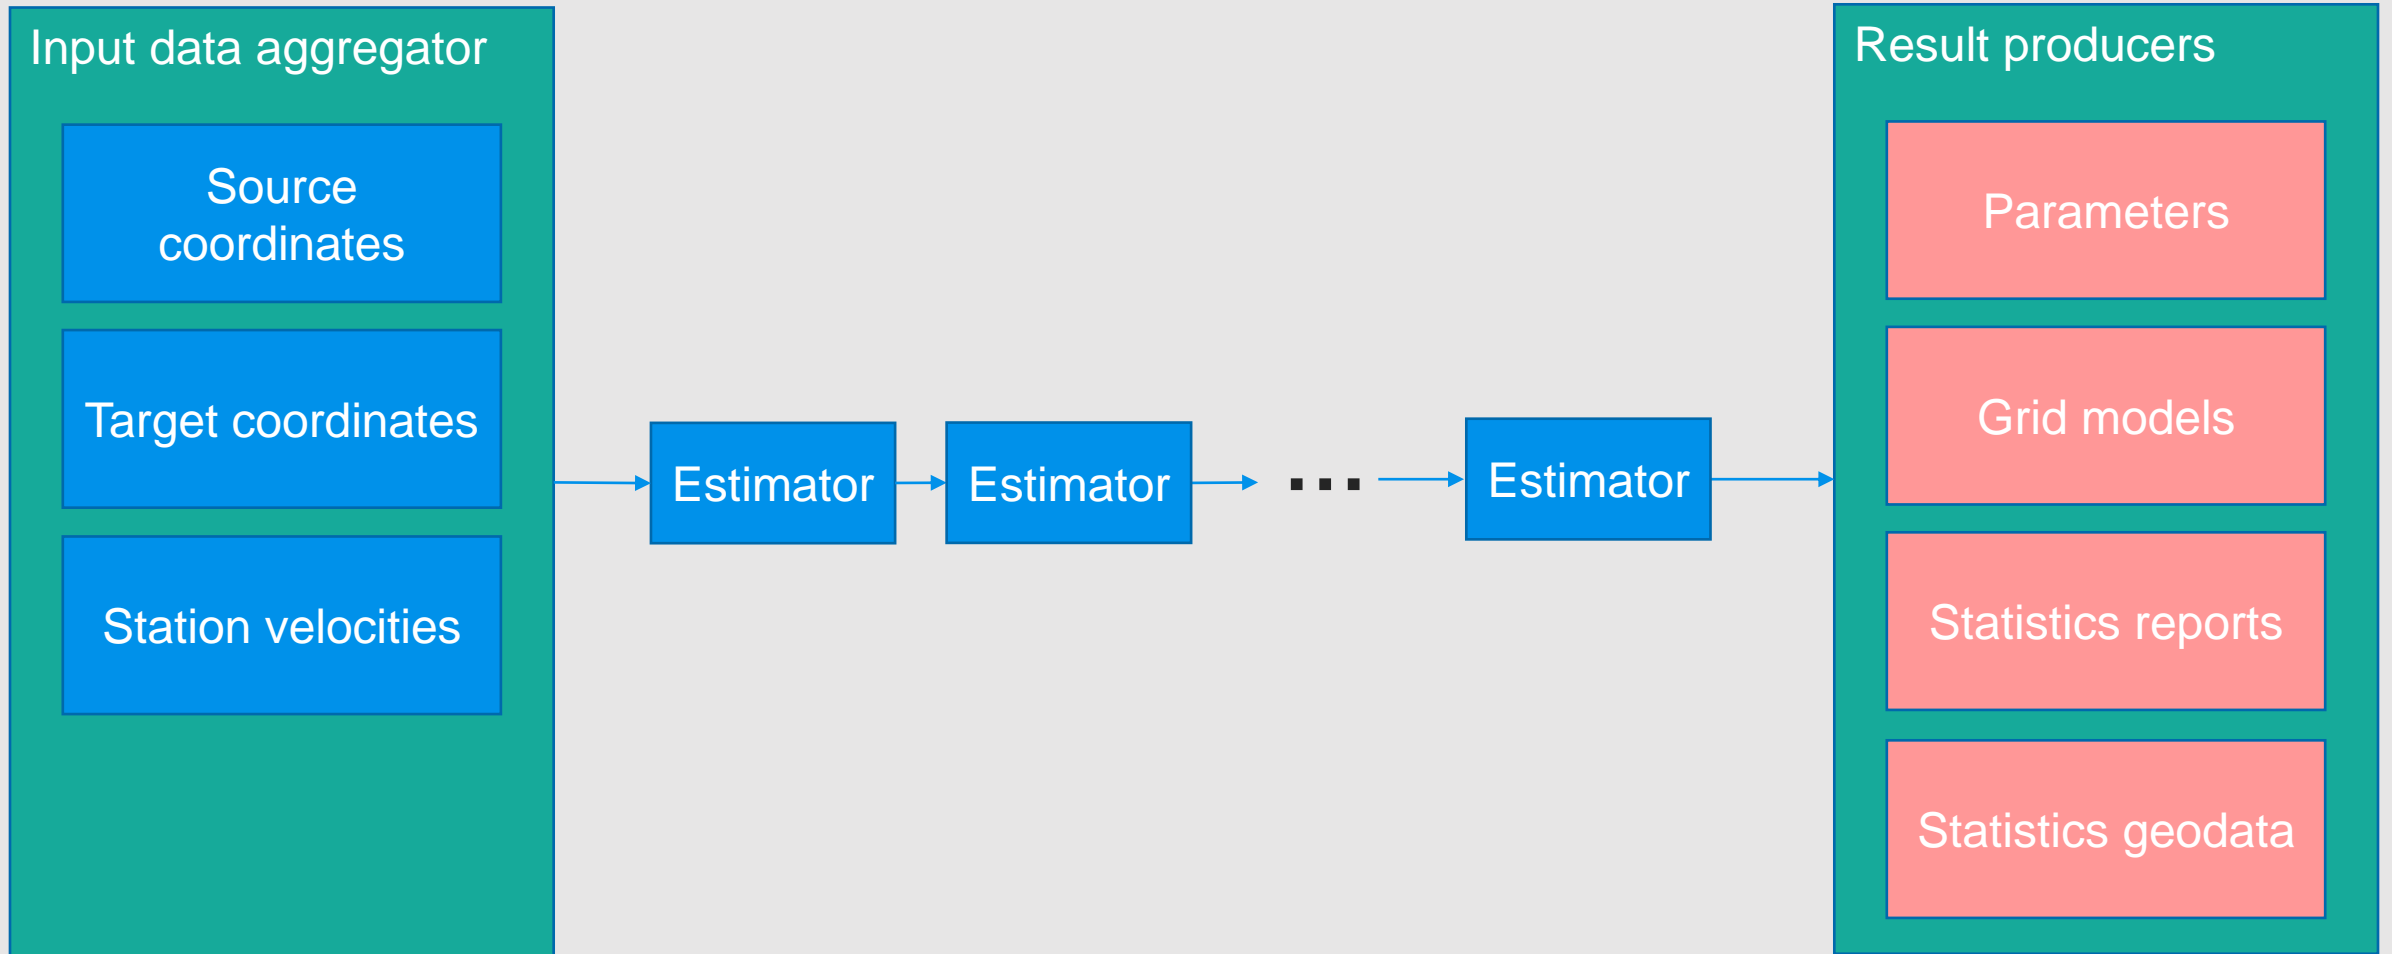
Input data aggregator

Source coordinates

Target coordinates

Station velocities

Estimator

Estimator

...

Estimator

Result producers

Parameters

Grid models

Statistics reports

Statistics geodata